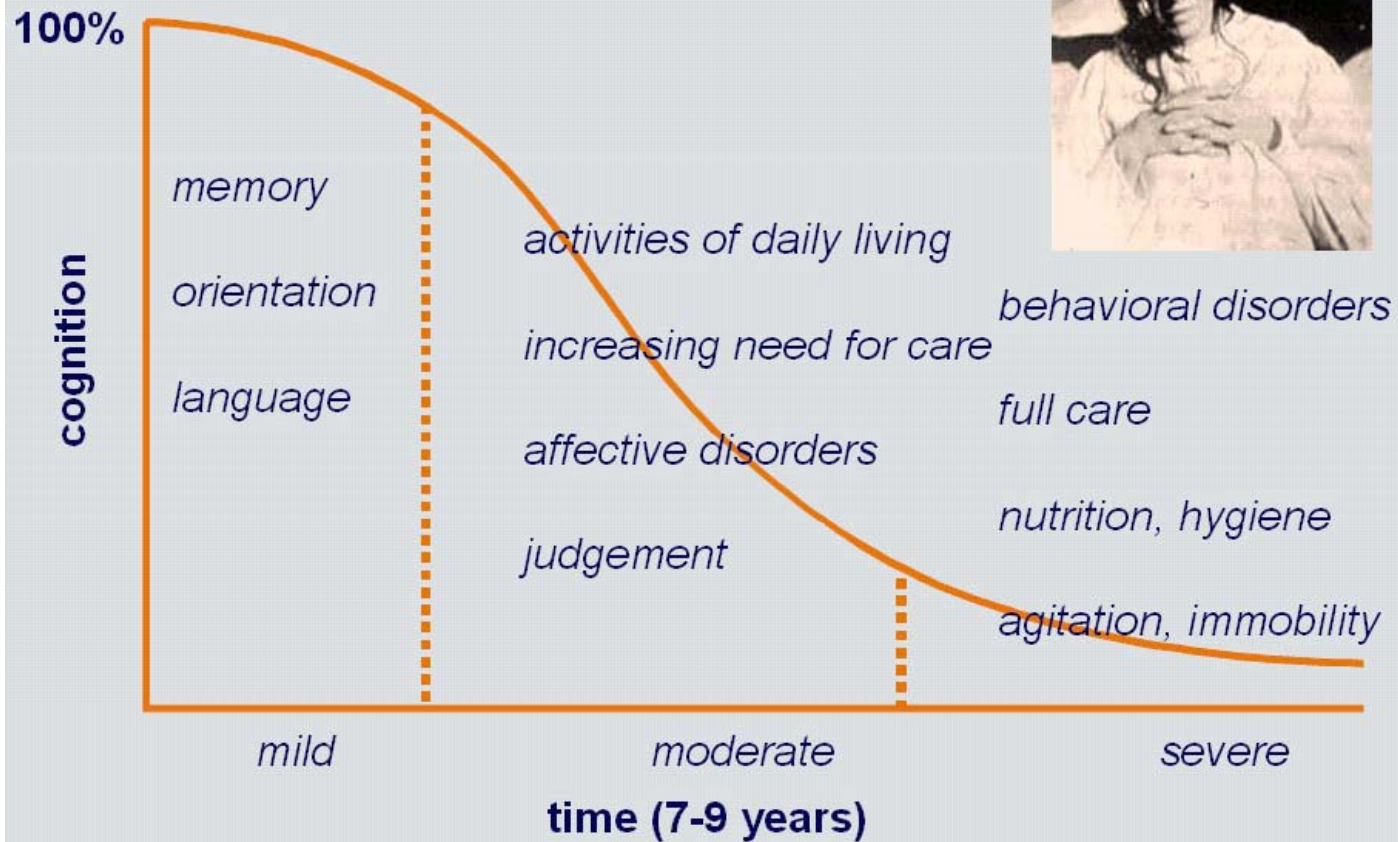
100%

cognition

memory

orientation

language

activities of daily living

increasing need for care

affective disorders

judgement

behavioral disorders

full care

nutrition, hygiene

agitation, immobility

mild

moderate

severe

time (7-9 years)